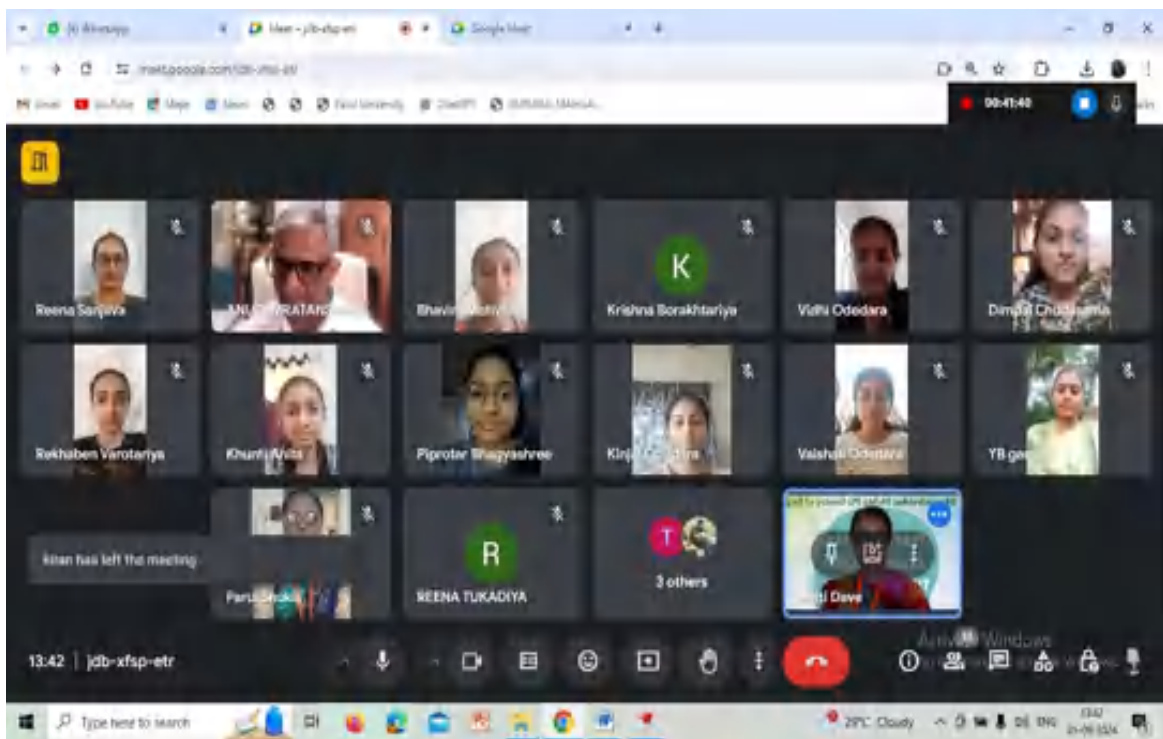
Meet - jdb-xfsp-etr

Google Meet

meet.google.com/jdb-xfsp-etr

00:41:40

Reena Sanjava

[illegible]RATAN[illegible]

Bhavi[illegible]

K

Krishna Borakhtariya

Vidhi Odedara

Dimpal Chudasama

Rekhaben Varotariya

Khunti Anita

Piprotar Bhagyashree

Kinja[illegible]

Vaishali Odedara

YB ga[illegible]

Kiran has left the meeting

Parul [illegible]

R

REENA TUKADIYA

T

3 others

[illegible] Dave

13:42 | jdb-xfsp-etr

Activate Windows

Type here to search

29°C Cloudy

ENG

13:42